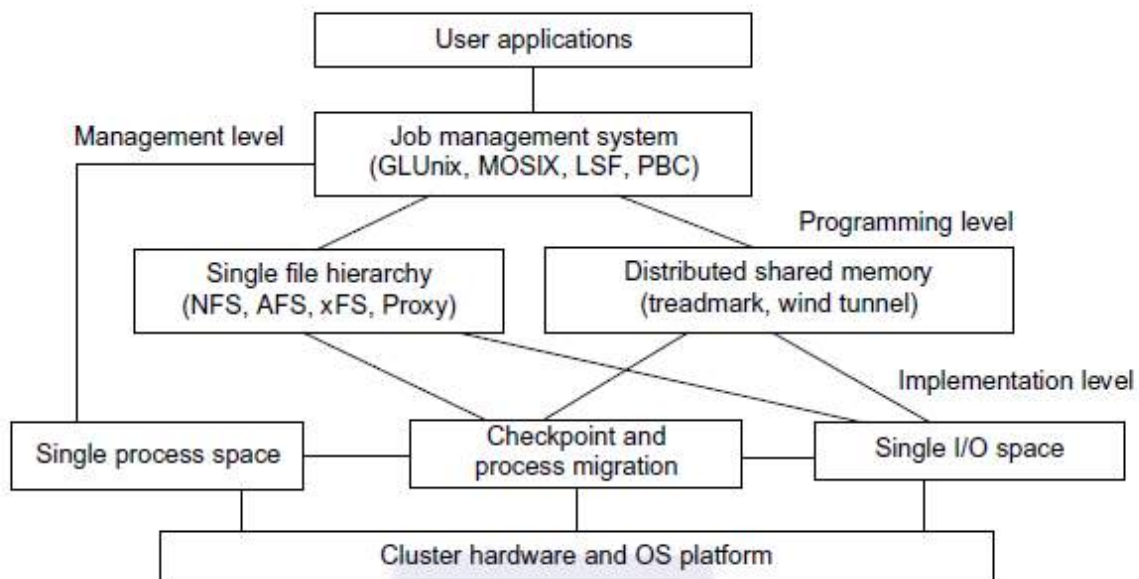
User applications

Management level

Job management system
(GLUnix, MOSIX, LSF, PBC)

Programming level

Single file hierarchy
(NFS, AFS, xFS, Proxy)

Distributed shared memory
(treadmark, wind tunnel)

Implementation level

Single process space

Checkpoint and
process migration

Single I/O space

Cluster hardware and OS platform